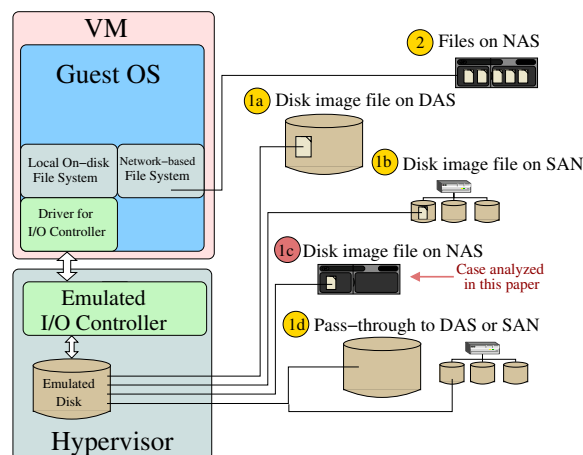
VM

Guest OS

Local On-disk File System

Network-based File System

Driver for I/O Controller

Emulated I/O Controller

Emulated Disk

Hypervisor

2 Files on NAS

1a Disk image file on DAS

1b Disk image file on SAN

1c Disk image file on NAS

Case analyzed in this paper

1d Pass-through to DAS or SAN